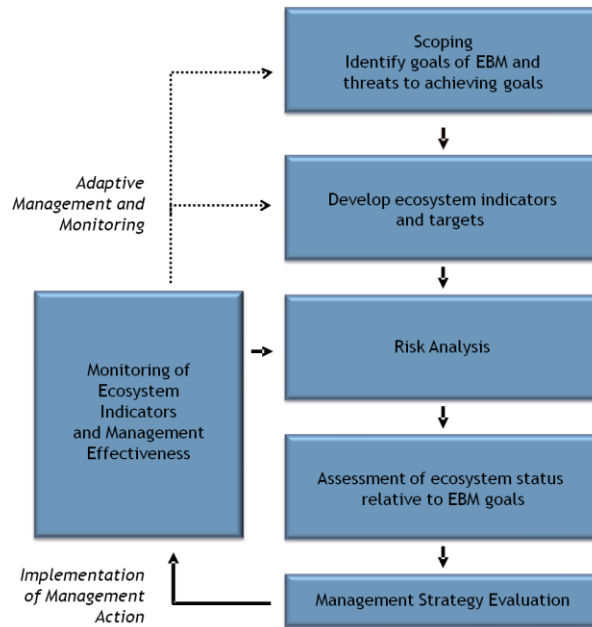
Scoping
Identify goals of EBM and threats to achieving goals

Adaptive Management and Monitoring

Develop ecosystem indicators and targets

Monitoring of Ecosystem Indicators and Management Effectiveness

Risk Analysis

Assessment of ecosystem status relative to EBM goals

Implementation of Management Action

Management Strategy Evaluation